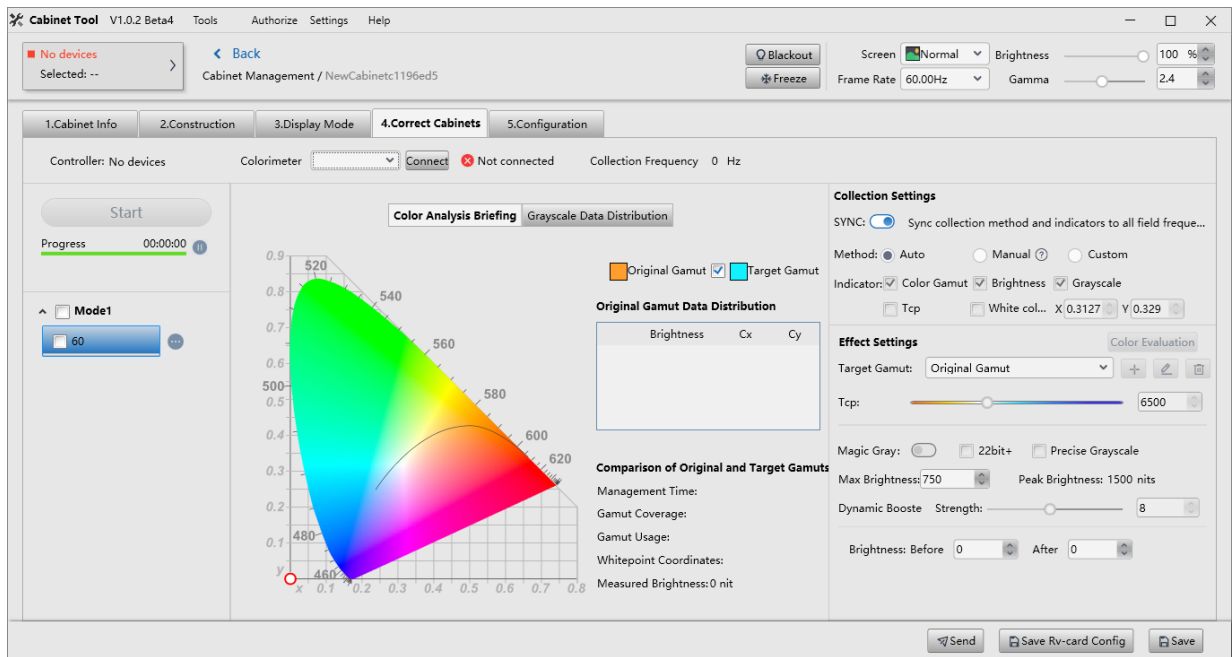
Cabinet Tool V1.0.2 Beta4 Tools Authorize Settings Help

No devices
Selected: --

< Back
Cabinet Management / NewCabinetc1196ed5

Blackout
Freeze

Screen Normal
Frame Rate 60.00Hz
Brightness 100 %
Gamma 2.4

1.Cabinet Info | 2.Construction | 3.Display Mode | 4.Correct Cabinets | 5.Configuration

Controller: No devices
Colorimeter
Connect
Not connected
Collection Frequency 0 Hz

Start
Progress 00:00:00

Mode1
60

Color Analysis Briefing | Grayscale Data Distribution

0.9 0.8 0.7 0.6 0.5 0.4 0.3 0.2 0.1 y
520 540 560 580 600 620 500 480 460
x 0.1 0.2 0.3 0.4 0.5 0.6 0.7 0.8

Original Gamut Target Gamut

Original Gamut Data Distribution

| Brightness | Cx | Cy |
|---|---|---|

Comparison of Original and Target Gamuts
Management Time:
Gamut Coverage:
Gamut Usage:
Whitepoint Coordinates:
Measured Brightness: 0 nit

Collection Settings
SYNC: Sync collection method and indicators to all field freque...
Method: Auto Manual Custom
Indicator: Color Gamut Brightness Grayscale
Tcp White col... X 0.3127 Y 0.329

Effect Settings
Color Evaluation
Target Gamut: Original Gamut
Tcp: 6500

Magic Gray: 22bit+ Precise Grayscale
Max Brightness: 750 Peak Brightness: 1500 nits
Dynamic Booste Strength: 8

Brightness: Before 0 After 0

Send Save Rv-card Config Save